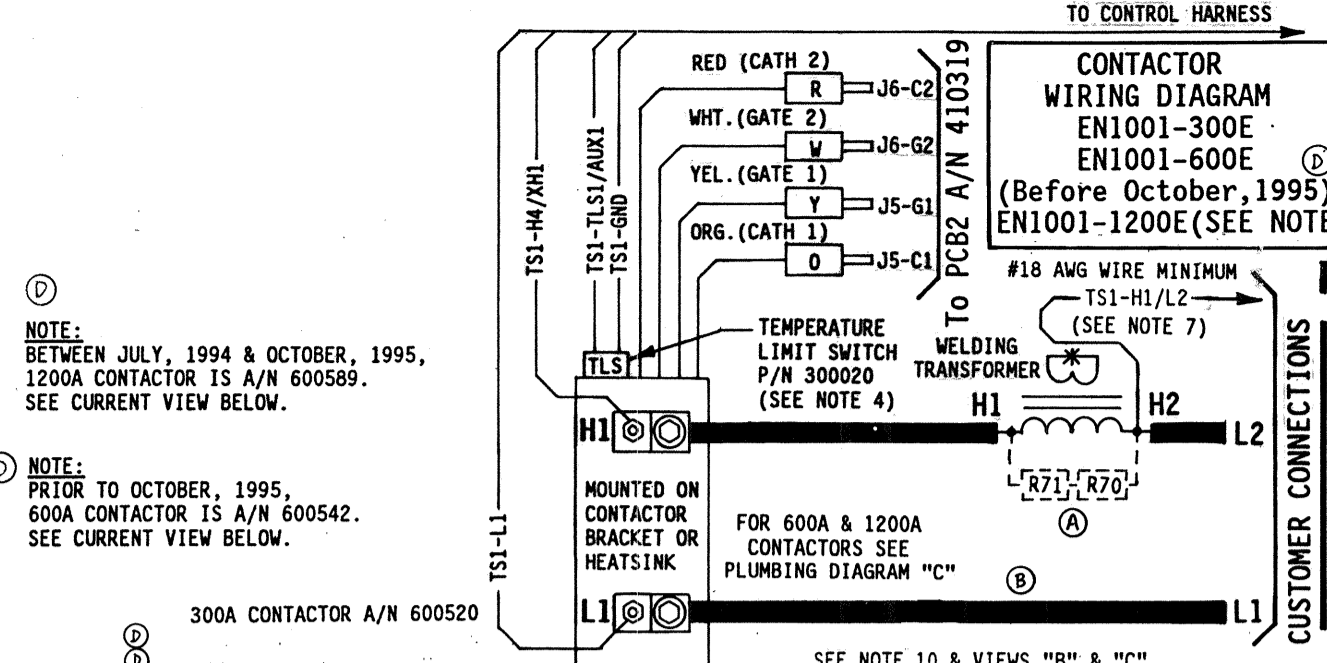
TO CONTROL HARNESS

CONTACTOR
WIRING DIAGRAM
EN1001-300E
EN1001-600E
(Before October,1995)
EN1001-1200E(SEE NOTE

Ⓓ

RED (CATH 2)
R
J6-C2
WHT.(GATE 2)
W
J6-G2
YEL.(GATE 1)
Y
J5-G1
ORG.(CATH 1)
O
J5-C1

To PCB2 A/N 410319

TS1-H4/XH1
TS1-TLS1/AUX1
TS1-GND

#18 AWG WIRE MINIMUM
TS1-H1/L2
(SEE NOTE 7)

Ⓓ

NOTE:
BETWEEN JULY, 1994 & OCTOBER, 1995, 1200A CONTACTOR IS A/N 600589. SEE CURRENT VIEW BELOW.

Ⓓ NOTE:
PRIOR TO OCTOBER, 1995, 600A CONTACTOR IS A/N 600542. SEE CURRENT VIEW BELOW.

TLS
TEMPERATURE LIMIT SWITCH P/N 300020 (SEE NOTE 4)

WELDING TRANSFORMER

H1
H1
H2
L2

R71 R70
Ⓐ

MOUNTED ON CONTACTOR BRACKET OR HEATSINK

FOR 600A & 1200A CONTACTORS SEE PLUMBING DIAGRAM "C"

Ⓑ

TS1-L1

300A CONTACTOR A/N 600520

Ⓓ
Ⓓ

L1
L1

CUSTOMER CONNECTIONS

SEE NOTE 10 & VIEWS "B" & "C"